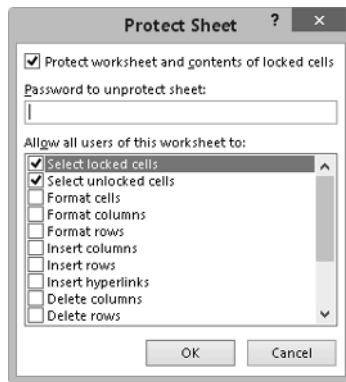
Protect Sheet

?

×

Protect worksheet and contents of locked cells

Password to unprotect sheet:

Allow all users of this worksheet to:

Select locked cells
Select unlocked cells
Format cells
Format columns
Format rows
Insert columns
Insert rows
Insert hyperlinks
Delete columns
Delete rows

OK

Cancel